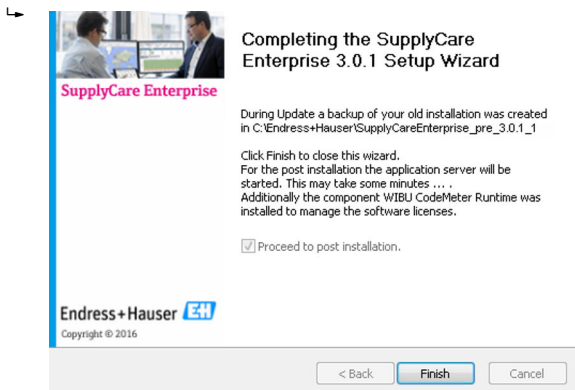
↳

SupplyCare Enterprise

Completing the SupplyCare Enterprise 3.0.1 Setup Wizard

During Update a backup of your old installation was created in C:\Endress+Hauser\SupplyCareEnterprise_pre_3.0.1_1

Click Finish to close this wizard.
For the post installation the application server will be started. This may take some minutes ... .
Additionally the component WIBU CodeMeter Runtime was installed to manage the software licenses.

Proceed to post installation.

Endress+Hauser EH
Copyright © 2016

< Back Finish Cancel